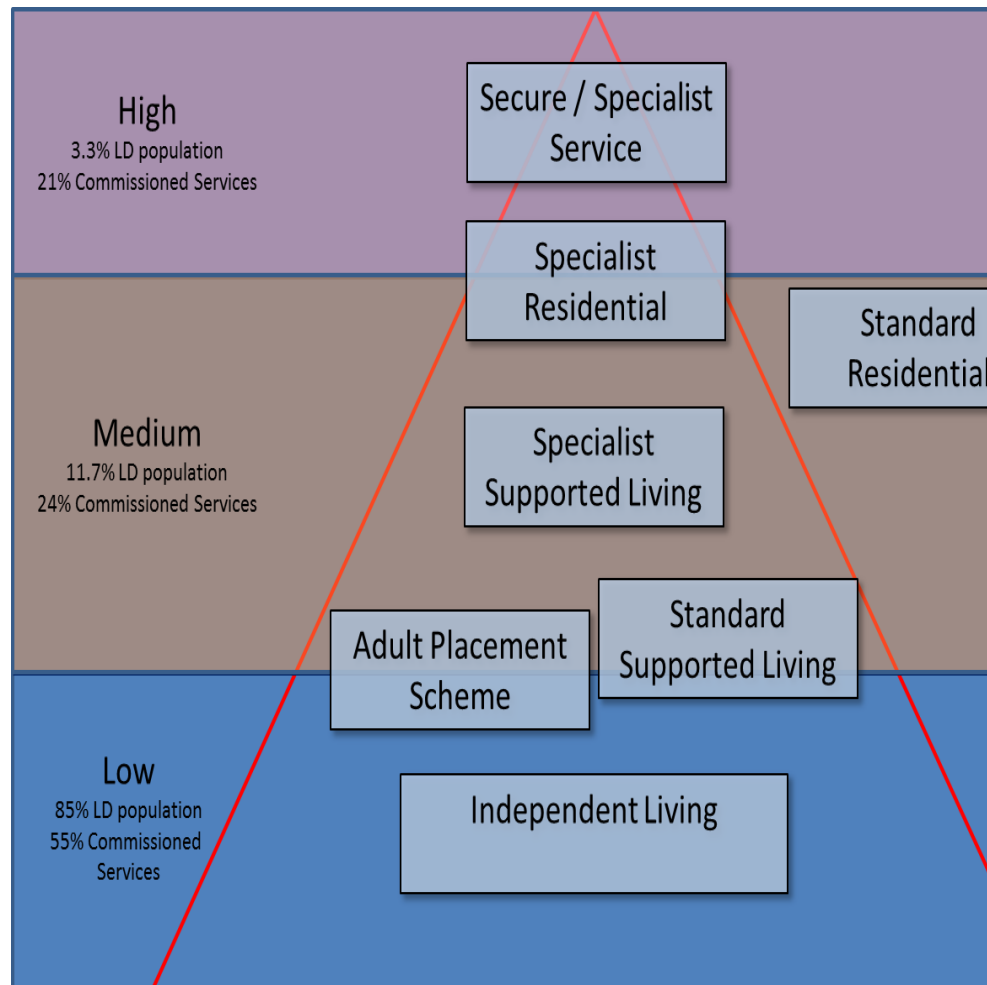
High
3.3% LD population
21% Commissioned Services

Secure / Specialist Service

Specialist Residential

Standard Residential

Medium
11.7% LD population
24% Commissioned Services

Specialist Supported Living

Adult Placement Scheme

Standard Supported Living

Low
85% LD population
55% Commissioned Services

Independent Living